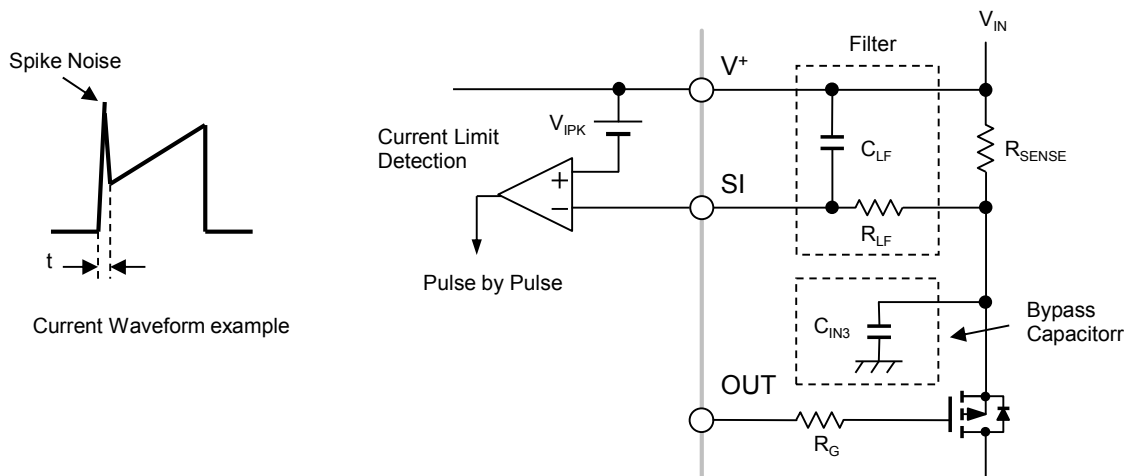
Spike Noise

t

Current Waveform example

Current Limit Detection

Pulse by Pulse

$V_{IPK}$

$V^{+}$

SI

OUT

Filter

$C_{LF}$

$R_{LF}$

$V_{IN}$

$R_{SENSE}$

$C_{IN3}$

Bypass Capacitorr

$R_{G}$